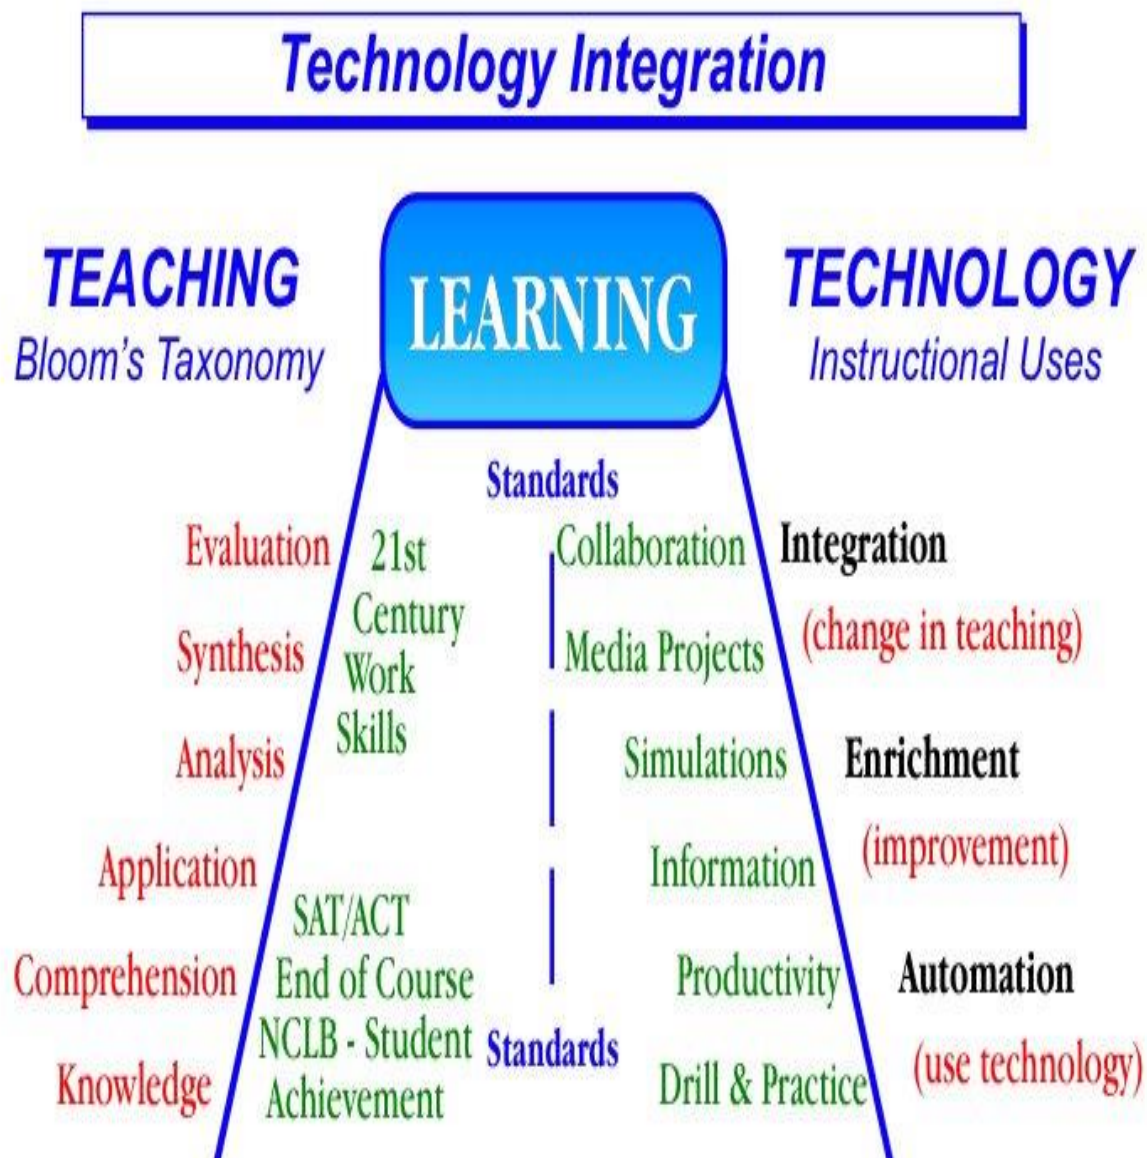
Technology Integration

TEACHING
Bloom's Taxonomy

LEARNING

TECHNOLOGY
Instructional Uses

Standards

Evaluation
Synthesis
Analysis
Application
Comprehension
Knowledge

21st Century Work Skills

SAT/ACT
End of Course
NCLB - Student Achievement

Collaboration
Media Projects
Simulations
Information
Productivity
Drill & Practice

Standards

Integration
(change in teaching)

Enrichment
(improvement)

Automation
(use technology)